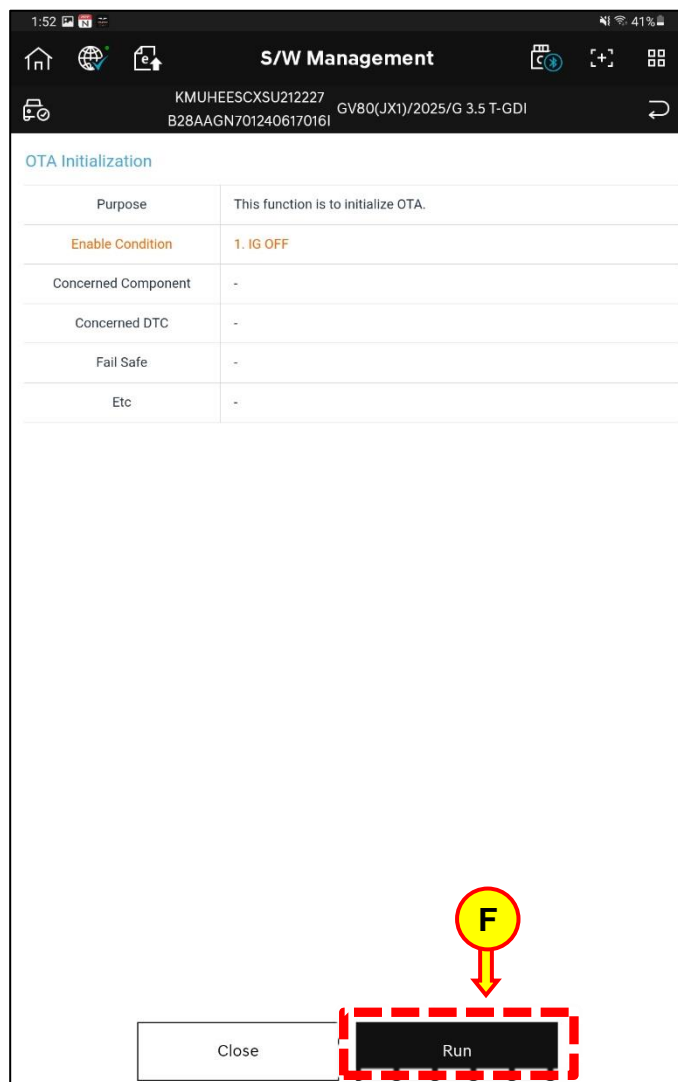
1:52 41%

S/W Management

KMUHEESCXSU212227
B28AAGN701240617016I
GV80(JX1)/2025/G 3.5 T-GDI

OTA Initialization

| Purpose | This function is to initialize OTA. |
|---|---|
| Enable Condition | 1. IG OFF |
| Concerned Component | - |
| Concerned DTC | - |
| Fail Safe | - |
| Etc | - |

F

Close

Run